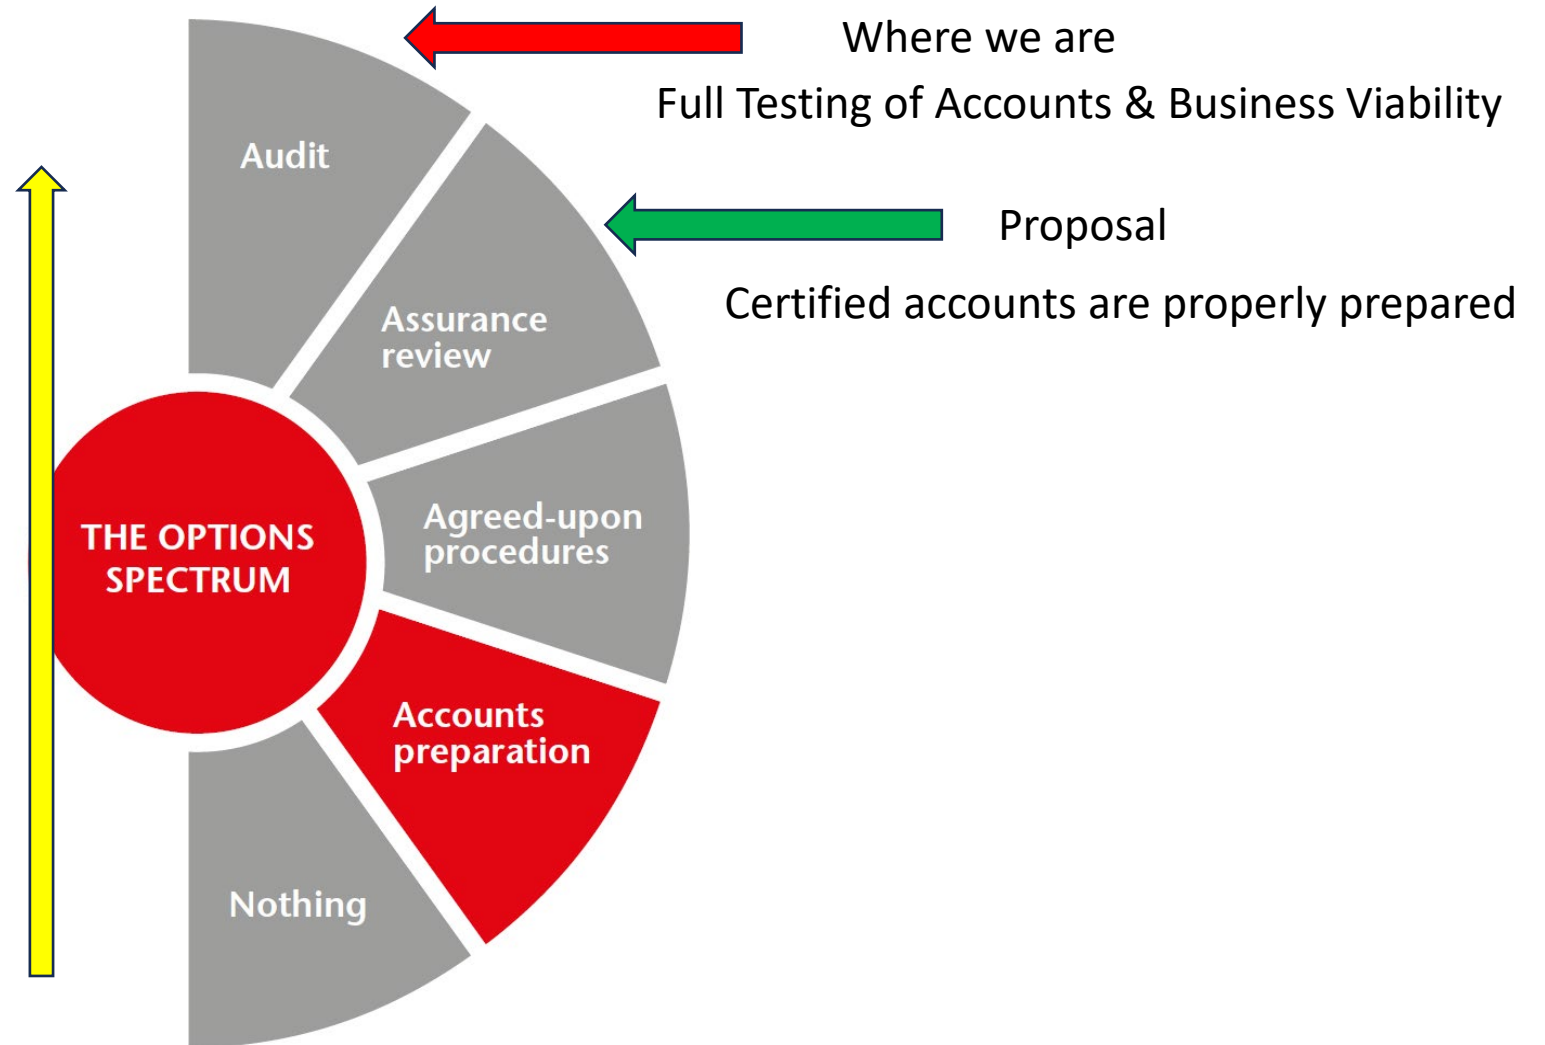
Where we are

Full Testing of Accounts & Business Viability

Proposal

Certified accounts are properly prepared

Audit

Assurance review

THE OPTIONS SPECTRUM

Agreed-upon procedures

Accounts preparation

Nothing